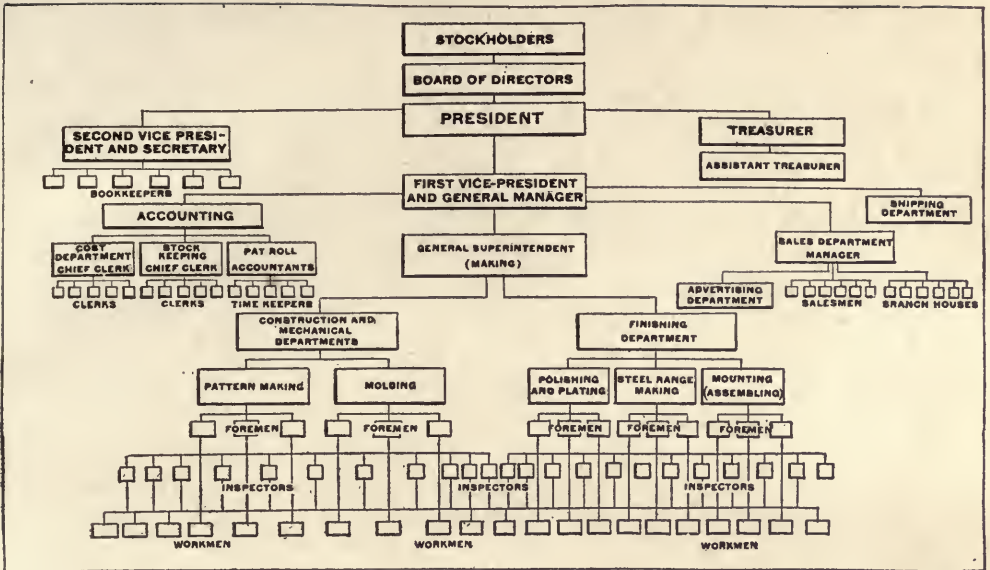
STOCKHOLDERS

BOARD OF DIRECTORS

PRESIDENT

SECOND VICE PRESIDENT AND SECRETARY

TREASURER

ASSISTANT TREASURER

BOOKKEEPERS

FIRST VICE-PRESIDENT AND GENERAL MANAGER

ACCOUNTING

SHIPPING DEPARTMENT

COST DEPARTMENT CHIEF CLERK

STOCK KEEPING CHIEF CLERK

PAY ROLL ACCOUNTANTS

GENERAL SUPERINTENDENT (MAKING)

SALES DEPARTMENT MANAGER

CLERKS

CLERKS

TIME KEEPERS

ADVERTISING DEPARTMENT

SALESMEN

BRANCH HOUSES

CONSTRUCTION AND MECHANICAL DEPARTMENTS

FINISHING DEPARTMENT

PATTERN MAKING

MOLDING

POLISHING AND PLATING

STEEL RANGE MAKING

MOUNTING (ASSEMBLING)

FOREMEN

FOREMEN

FOREMEN

FOREMEN

FOREMEN

INSPECTORS

INSPECTORS

INSPECTORS

WORKMEN

WORKMEN

WORKMEN